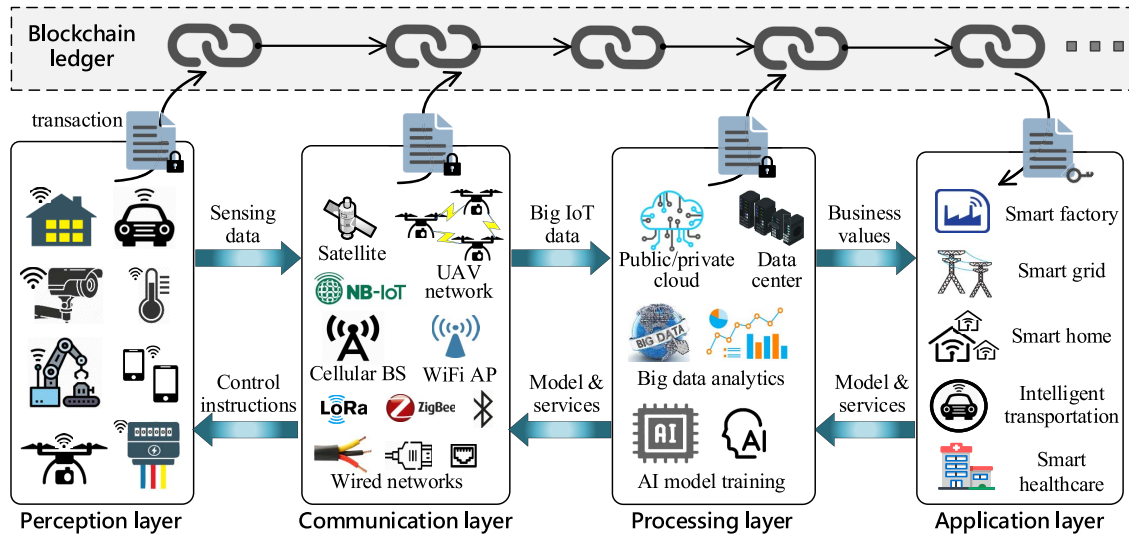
Blockchain ledger

transaction

Sensing data

Control instructions

Satellite

UAV network

NB-IoT

Cellular BS

WiFi AP

LoRa

ZigBee

Wired networks

Big IoT data

Model & services

Public/private cloud

Data center

BIG DATA

Big data analytics

AI

AI

AI model training

Business values

Model & services

Smart factory

Smart grid

Smart home

Intelligent transportation

Smart healthcare

Perception layer

Communication layer

Processing layer

Application layer